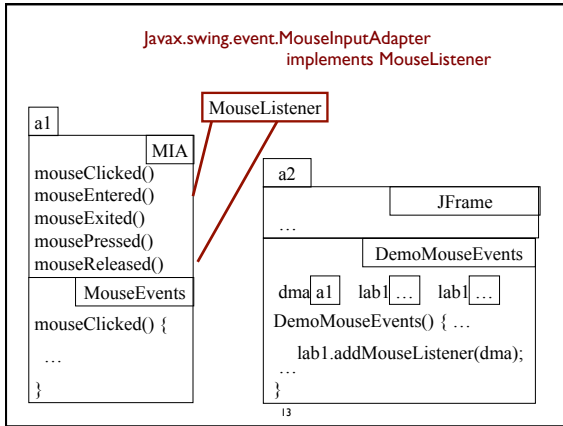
Javax.swing.event.MouseInputAdapter
implements MouseListener

MouseListener

a1

MIA

mouseClicked()
mouseEntered()
mouseExited()
mousePressed()
mouseReleased()

MouseEvents

mouseClicked() {
…
}

a2

JFrame

…

DemoMouseEvents

dma a1 lab1 … lab1 …

DemoMouseEvents() { …
lab1.addMouseListener(dma);
…
}

13